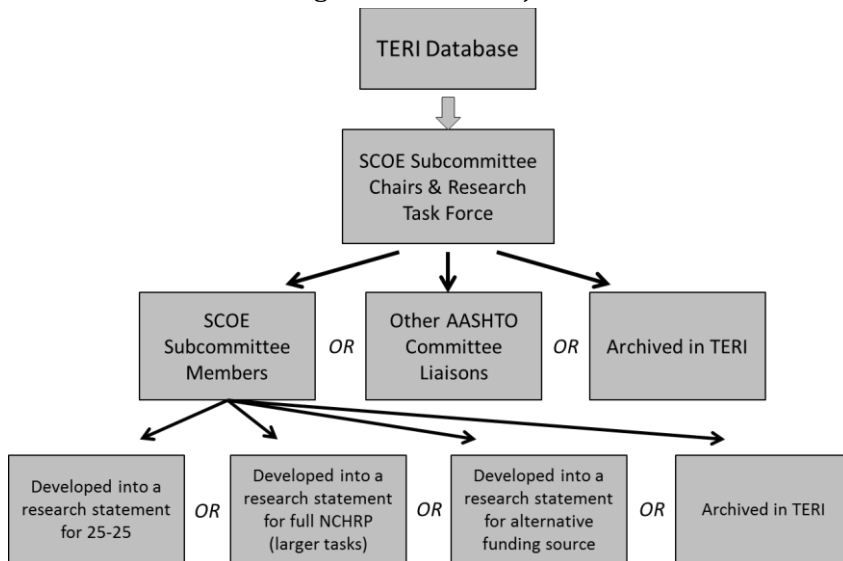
TERI Database

SCOE Subcommittee Chairs & Research Task Force

SCOE Subcommittee Members

OR

Other AASHTO Committee Liaisons

OR

Archived in TERI

Developed into a research statement for 25-25

OR

Developed into a research statement for full NCHRP (larger tasks)

OR

Developed into a research statement for alternative funding source

OR

Archived in TERI